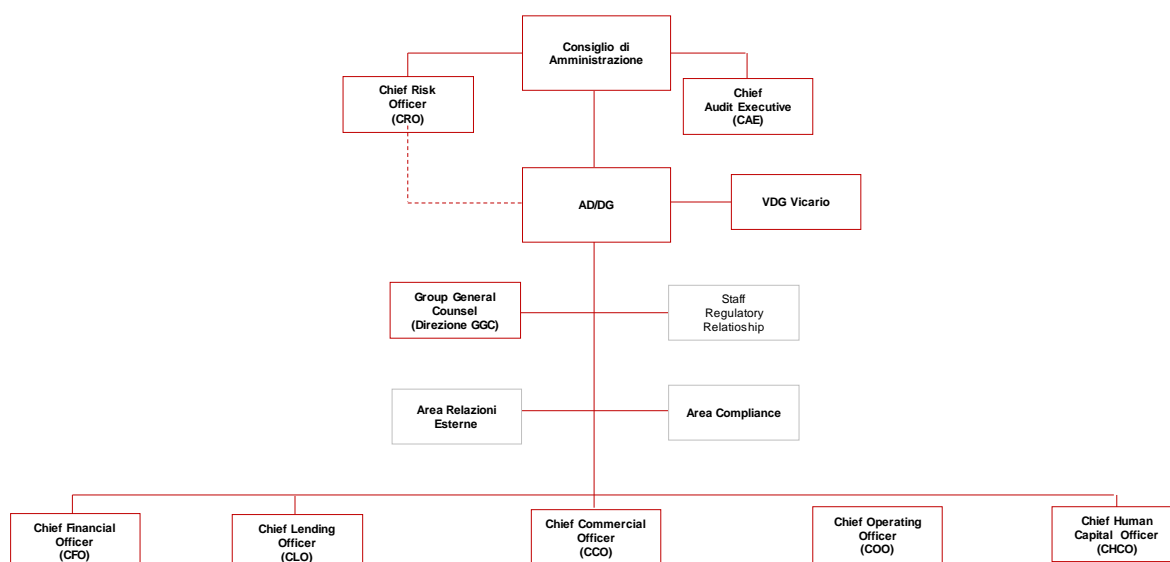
Consiglio di Amministrazione

Chief Risk Officer (CRO)

Chief Audit Executive (CAE)

AD/DG

VDG Vicario

Group General Counsel (Direzione GGC)

Staff Regulatory Relatioship

Area Relazioni Esterne

Area Compliance

Chief Financial Officer (CFO)

Chief Lending Officer (CLO)

Chief Commercial Officer (CCO)

Chief Operating Officer (COO)

Chief Human Capital Officer (CHCO)